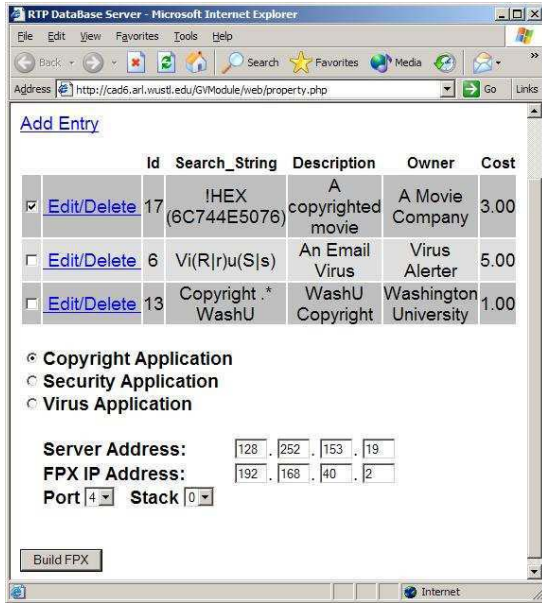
RTP DataBase Server - Microsoft Internet Explorer

File Edit View Favorites Tools Help

Back Search Favorites Media

Address http://cad6.arl.wustl.edu/GVModule/web/property.php Go Links

Add Entry

| | Id | Search_String | Description | Owner | Cost |
|---|---|---|---|---|---|
| Edit/Delete | 17 | !HEX (6C744E5076) | A copyrighted movie | A Movie Company | 3.00 |
| Edit/Delete | 6 | Vi(R\|r)u(S\|s) | An Email Virus | Virus Alerter | 5.00 |
| Edit/Delete | 13 | Copyright .* WashU | WashU Copyright | Washington University | 1.00 |

Copyright Application
Security Application
Virus Application

Server Address: 128 . 252 . 153 . 19
FPX IP Address: 192 . 168 . 40 . 2
Port 4 Stack 0

Build FPX

Internet